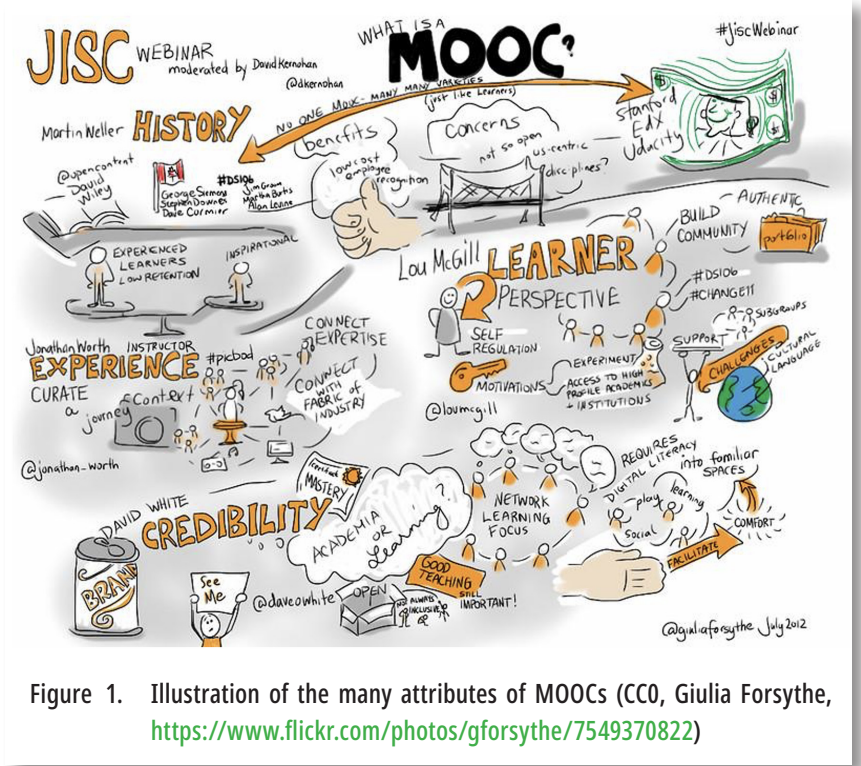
JISC WEBINAR moderated by David Kernohan @dkernohan

WHAT IS A MOOC?

#JiscWebinar

NO ONE MOOC - MANY MANY VARIETIES (just like learners)

Martin Weller HISTORY

benefits low cost employer recognition

concerns not so open us-centric disciplines?

Stanford EDX Udacity

@opencontent David Wiley

#DS106 George Siemens Stephen Downes Dave Cormier Jim Groom Martha Burtis Alan Levine

EXPERIENCED LEARNERS LOW RETENTION

INSPIRATIONAL

BUILD COMMUNITY

AUTHENTIC portfolio

Lou McGill LEARNER PERSPECTIVE

#DS106 #CHANGE11

SUBGROUPS

SUPPORT

CHALLENGES

CULTURAL LANGUAGE

SELF REGULATION

MOTIVATIONS

EXPERIMENT ACCESS TO HIGH PROFILE ACADEMICS + INSTITUTIONS

@loumcgill

Jonathan Worth INSTRUCTOR EXPERIENCE

#picbod

CONNECT EXPERTISE

CONNECT WITH FABRIC of INDUSTRY

CURATE a journey

content

@jonathan_worth

REQUIRES DIGITAL LITERACY

into familiar SPACES

play learning social

COMFORT

FACILITATE

NETWORK LEARNING FOCUS

certificate MASTERY

DAVID WHITE CREDIBILITY

ACADEMIA OR Learning?

BRAND

See Me

@daveowhite

OPEN NOT ALWAYS INCLUSIVE

GOOD TEACHING STILL IMPORTANT!

@giuliaforsythe July 2012

Figure 1. Illustration of the many attributes of MOOCs (CC0, Giulia Forsythe, https://www.flickr.com/photos/gforsythe/7549370822)